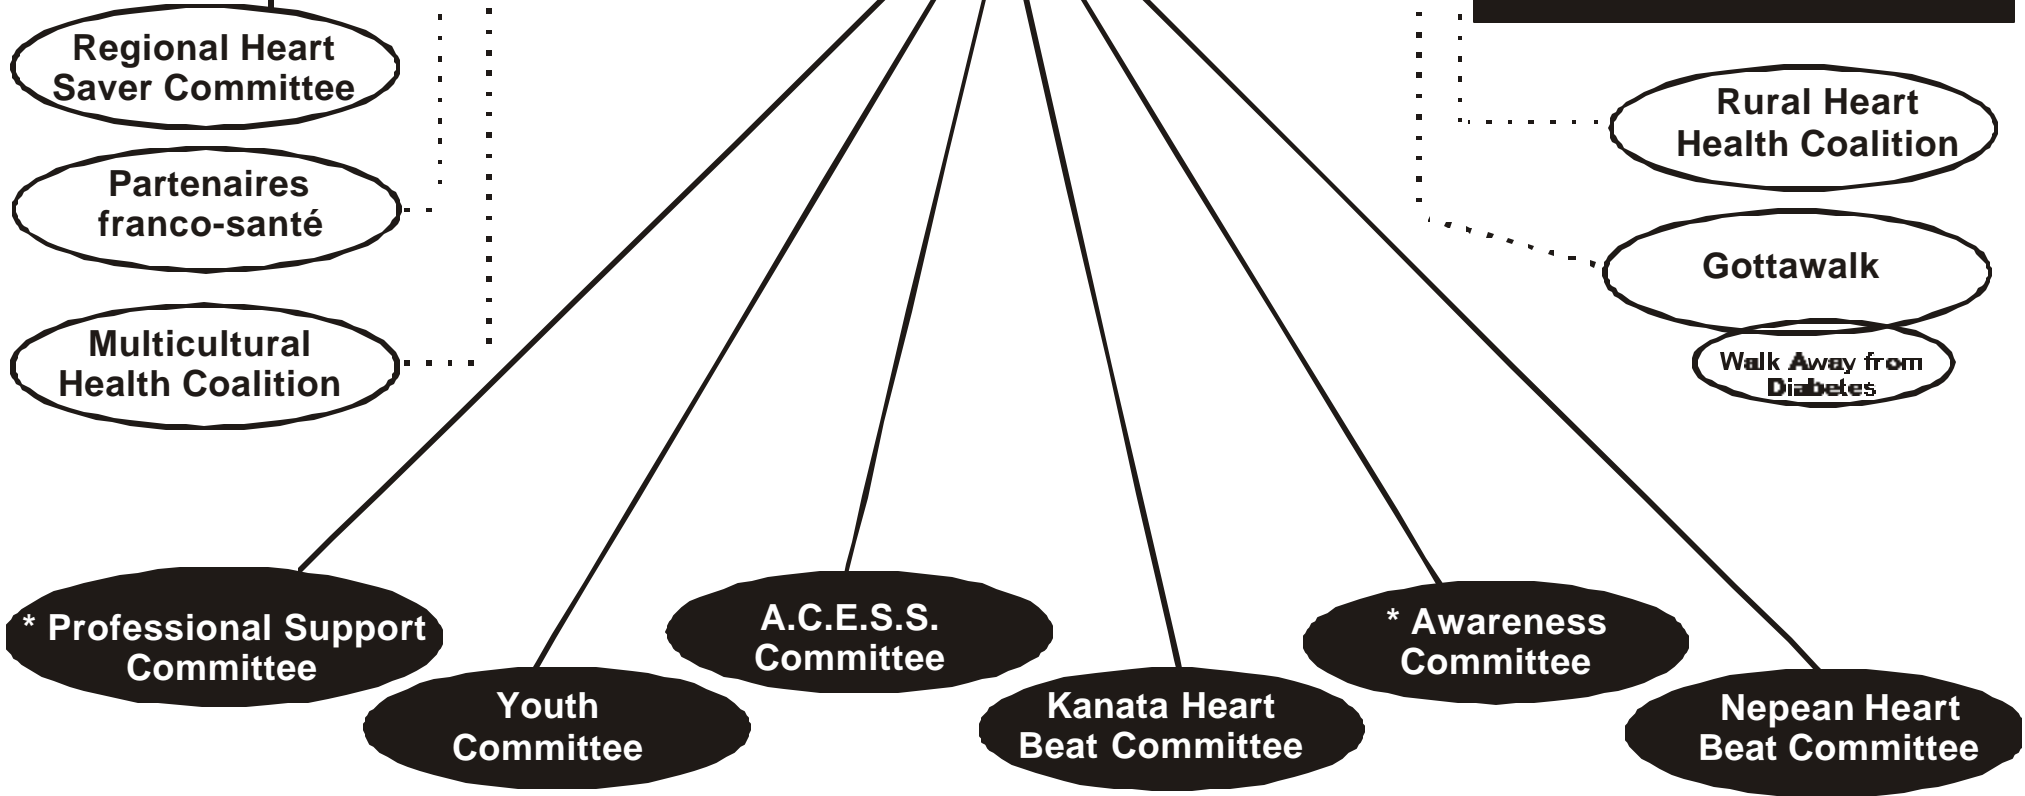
Regional Heart Saver Committee

Partenaires franco-santé

Multicultural Health Coalition

Rural Heart Health Coalition

Gottawalk

Walk Away from Diabetes

* Professional Support Committee

Youth Committee

A.C.E.S.S. Committee

Kanata Heart Beat Committee

* Awareness Committee

Nepean Heart Beat Committee